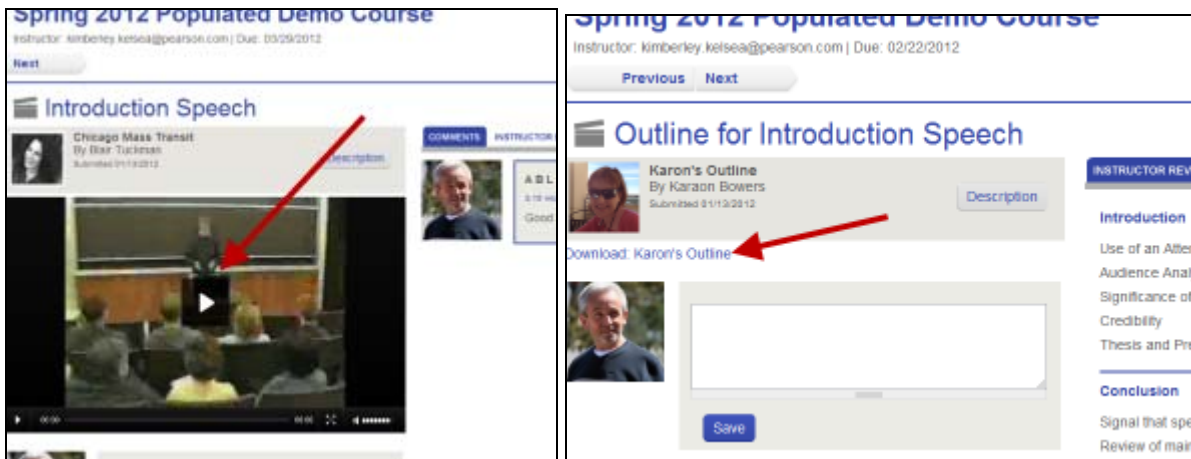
Spring 2012 Populated Demo Course

Instructor: kimberley.kelsea@pearson.com | Due: 03/29/2012

Next

Introduction Speech

Chicago Mass Transit
By Blair Tuckman
Submitted 01/13/2012

Description

COMMENTS INSTRUCTOR

A B L
Good

00:00 00:00

Spring 2012 Populated Demo Course

Instructor: kimberley.kelsea@pearson.com | Due: 02/22/2012

Previous Next

Outline for Introduction Speech

Karon's Outline
By Karaon Bowers
Submitted 01/13/2012

Description

Download: Karon's Outline

Save

INSTRUCTOR REV

Introduction

Use of an Atte
Audience Anal
Significance o
Credibility
Thesis and Pr

Conclusion

Signal that spe
Review of mai